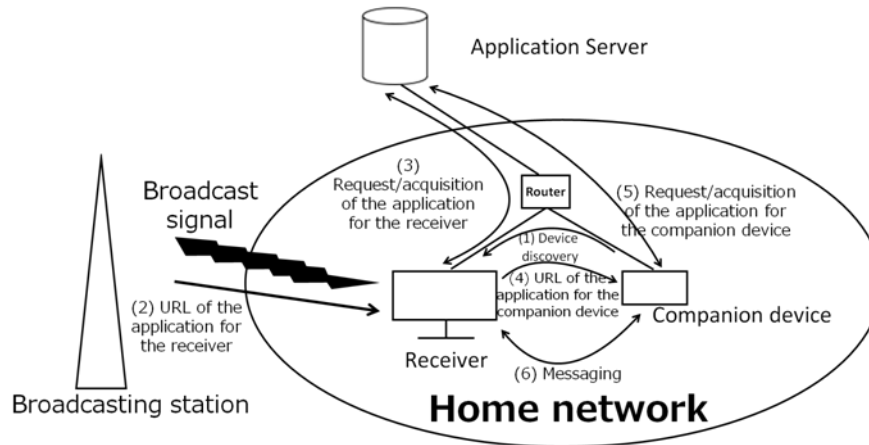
Application Server

Broadcast signal

(3) Request/acquisition of the application for the receiver

Router

(5) Request/acquisition of the application for the companion device

(1) Device discovery

(4) URL of the application for the companion device

(2) URL of the application for the receiver

Companion device

Receiver

(6) Messaging

Broadcasting station

Home network